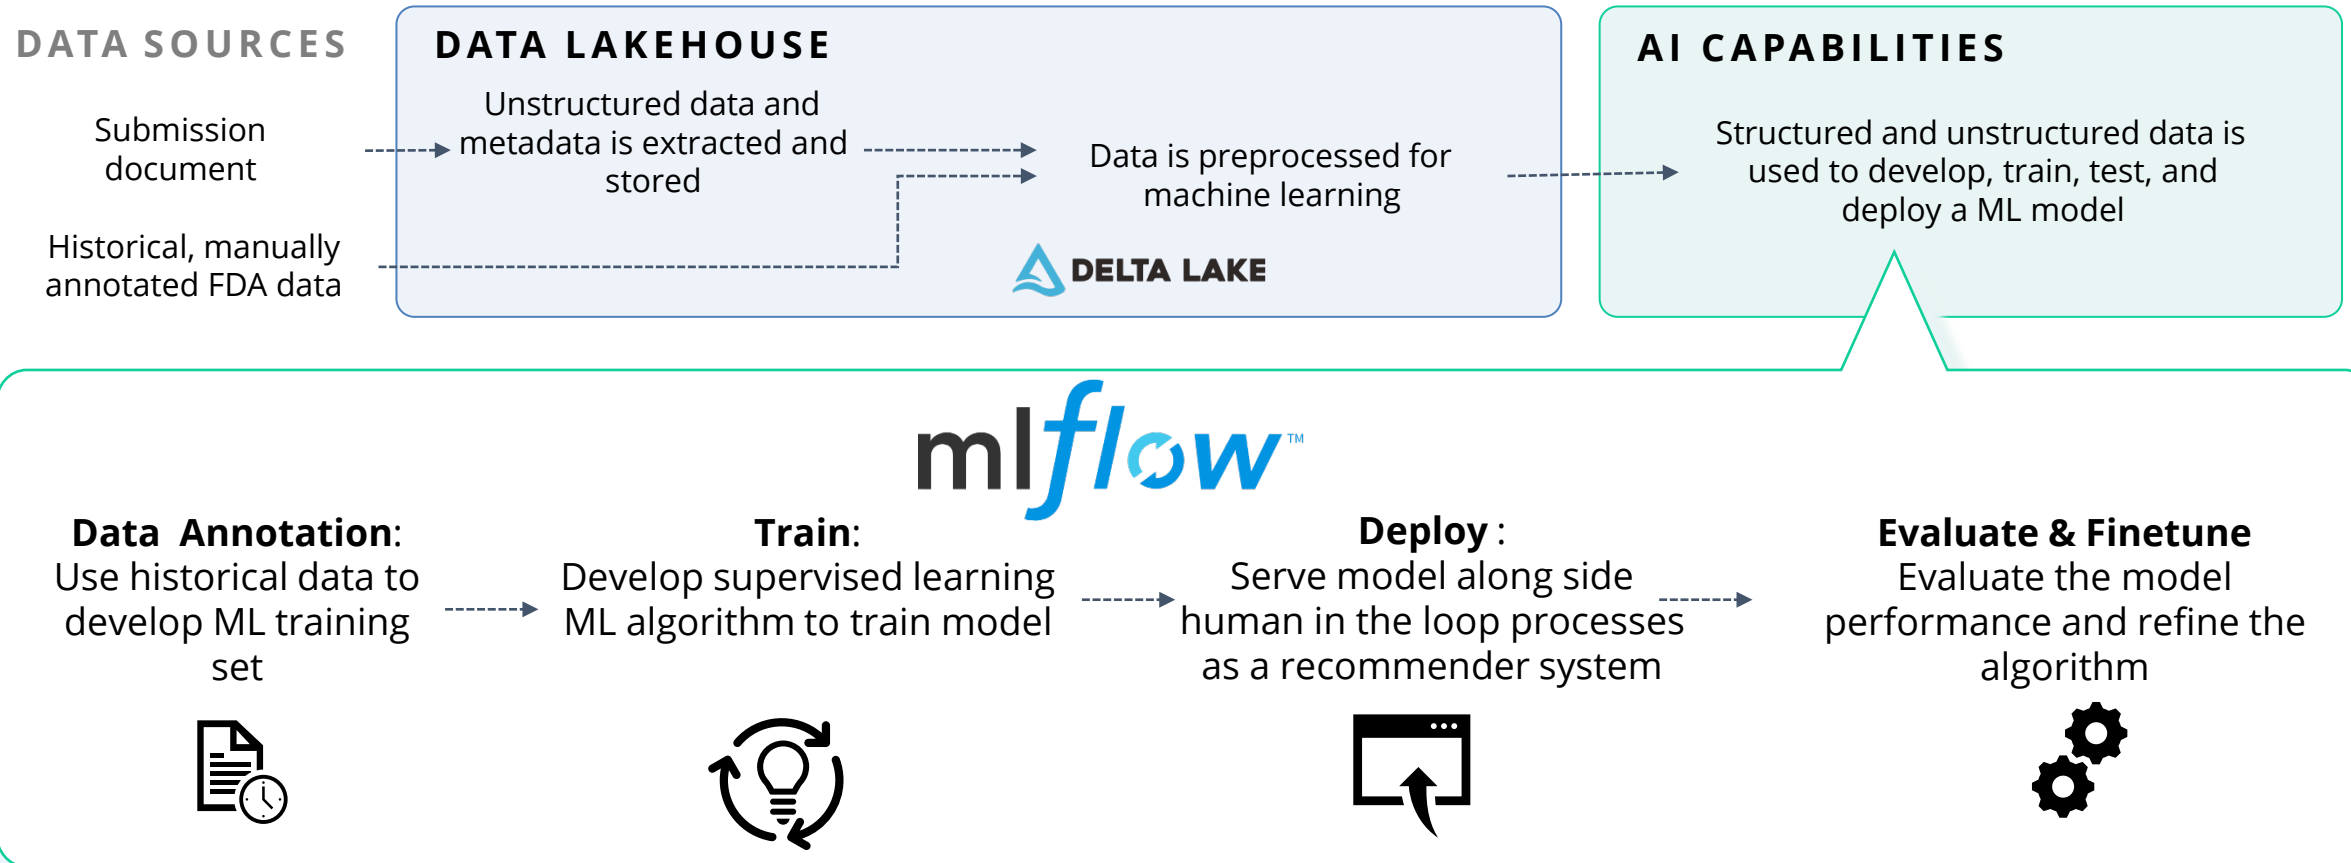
DATA SOURCES

Submission document

Historical, manually annotated FDA data

DATA LAKEHOUSE

Unstructured data and metadata is extracted and stored

Data is preprocessed for machine learning

DELTA LAKE

AI CAPABILITIES

Structured and unstructured data is used to develop, train, test, and deploy a ML model

mlflow™

Data Annotation: Use historical data to develop ML training set

Train: Develop supervised learning ML algorithm to train model

Deploy : Serve model along side human in the loop processes as a recommender system

Evaluate & Finetune Evaluate the model performance and refine the algorithm